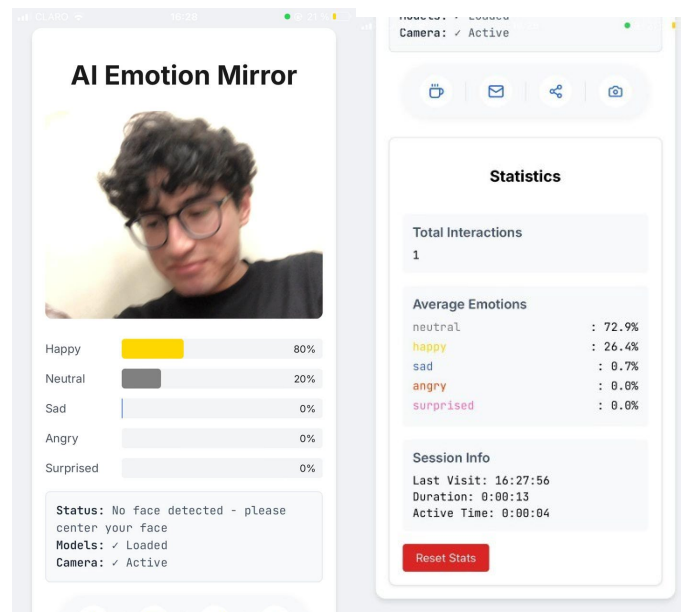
CLARO 16:28

AI Emotion Mirror

Happy 80%
Neutral 20%
Sad 0%
Angry 0%
Surprised 0%

Status: No face detected - please center your face
Models: ✓ Loaded
Camera: ✓ Active

Models: ✓ Loaded
Camera: ✓ Active

Statistics

Total Interactions
1

Average Emotions
neutral : 72.9%
happy : 26.4%
sad : 0.7%
angry : 0.0%
surprised : 0.0%

Session Info
Last Visit: 16:27:56
Duration: 0:00:13
Active Time: 0:00:04

Reset Stats